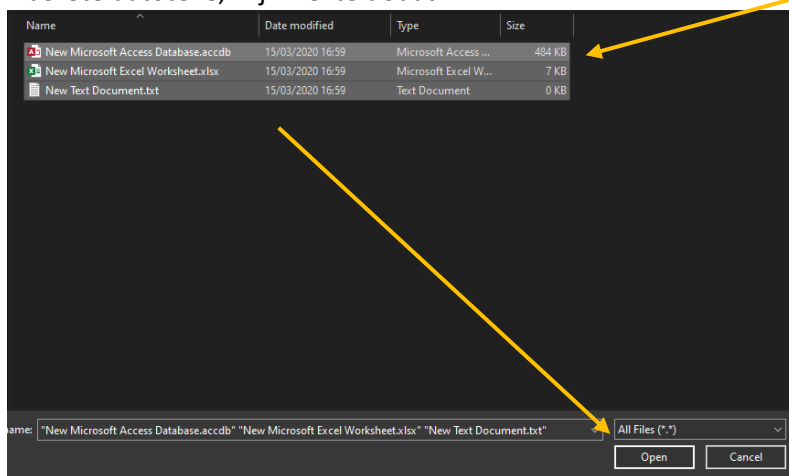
| Name | Date modified | Type | Size |
|---|---|---|---|
| New Microsoft Access Database.accdb | 15/03/2020 16:59 | Microsoft Access ... | 484 KB |
| New Microsoft Excel Worksheet.xlsx | 15/03/2020 16:59 | Microsoft Excel W... | 7 KB |
| New Text Document.txt | 15/03/2020 16:59 | Text Document | 0 KB |

ame: "New Microsoft Access Database.accdb" "New Microsoft Excel Worksheet.xlsx" "New Text Document.txt"

All Files (*.*)

Open

Cancel